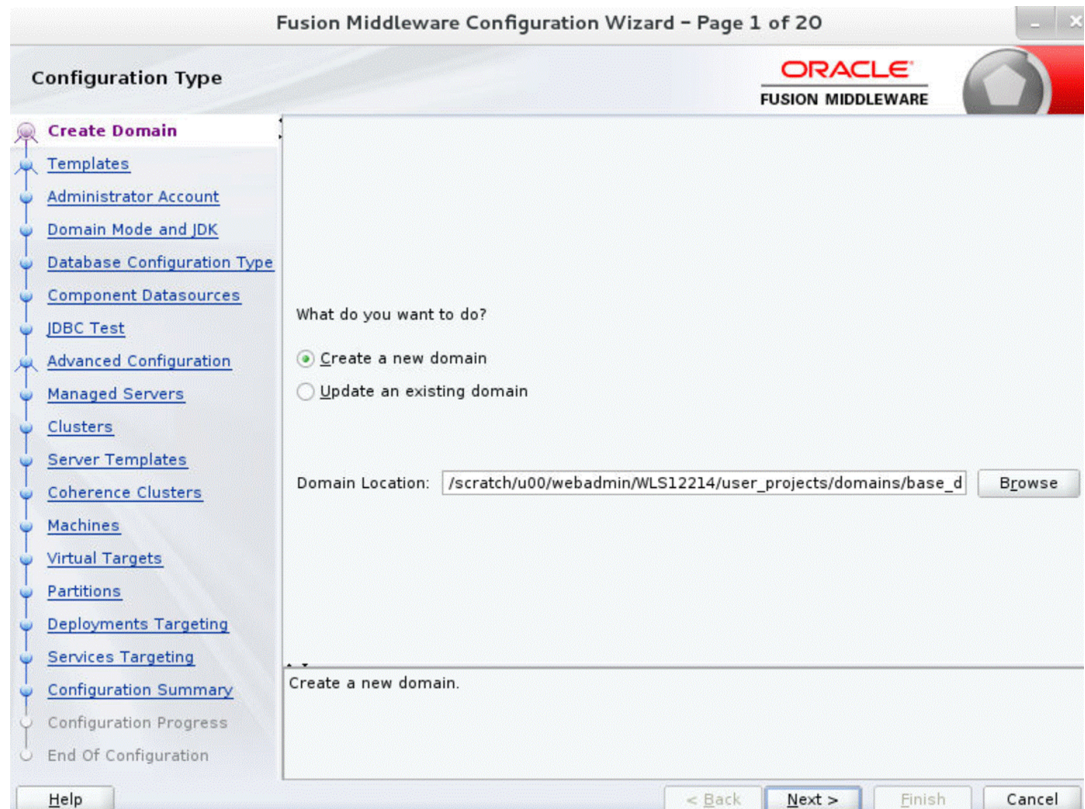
Fusion Middleware Configuration Wizard - Page 1 of 20

Configuration Type

ORACLE
FUSION MIDDLEWARE

Create Domain
Templates
Administrator Account
Domain Mode and JDK
Database Configuration Type
Component Datasources
JDBC Test
Advanced Configuration
Managed Servers
Clusters
Server Templates
Coherence Clusters
Machines
Virtual Targets
Partitions
Deployments Targeting
Services Targeting
Configuration Summary
Configuration Progress
End Of Configuration

What do you want to do?

Create a new domain
Update an existing domain

Domain Location: /scratch/u00/webadmin/WLS12214/user_projects/domains/base_d Browse

Create a new domain.

Help
< Back
Next >
Finish
Cancel